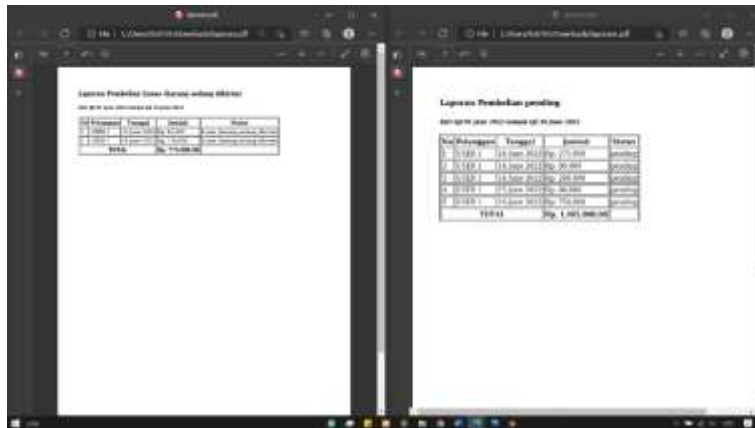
Laporan Pembelian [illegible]

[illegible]

| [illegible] | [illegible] | Tanggal | Jumlah | Status |
|---|---|---|---|---|
| 1 | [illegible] | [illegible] | Rp. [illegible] | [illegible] |
| 2 | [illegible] | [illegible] | Rp. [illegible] | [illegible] |
| TOTAL | | | Rp. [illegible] | |

Laporan Pembelian pending

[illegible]

| No | Pelanggan | Tanggal | Jumlah | Status |
|---|---|---|---|---|
| 1 | USER 1 | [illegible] June 2022 | Rp. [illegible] | pending |
| 2 | USER 1 | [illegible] June 2022 | Rp. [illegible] | pending |
| 3 | USER 1 | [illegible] June 2022 | Rp. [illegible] | pending |
| 4 | USER 1 | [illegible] June 2022 | Rp. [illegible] | pending |
| 5 | USER 1 | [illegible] June 2022 | Rp. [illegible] | pending |
| TOTAL | | | Rp. 1.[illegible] | |